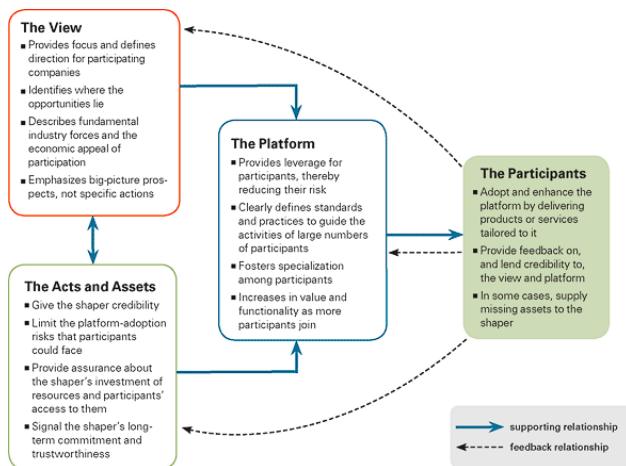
The View
- Provides focus and defines direction for participating companies
- Identifies where the opportunities lie
- Describes fundamental industry forces and the economic appeal of participation
- Emphasizes big-picture prospects, not specific actions

The Platform
- Provides leverage for participants, thereby reducing their risk
- Clearly defines standards and practices to guide the activities of large numbers of participants
- Fosters specialization among participants
- Increases in value and functionality as more participants join

The Participants
- Adopt and enhance the platform by delivering products or services tailored to it
- Provide feedback on, and lend credibility to, the view and platform
- In some cases, supply missing assets to the shaper

The Acts and Assets
- Give the shaper credibility
- Limit the platform-adoption risks that participants could face
- Provide assurance about the shaper's investment of resources and participants' access to them
- Signal the shaper's long-term commitment and trustworthiness

supporting relationship
feedback relationship